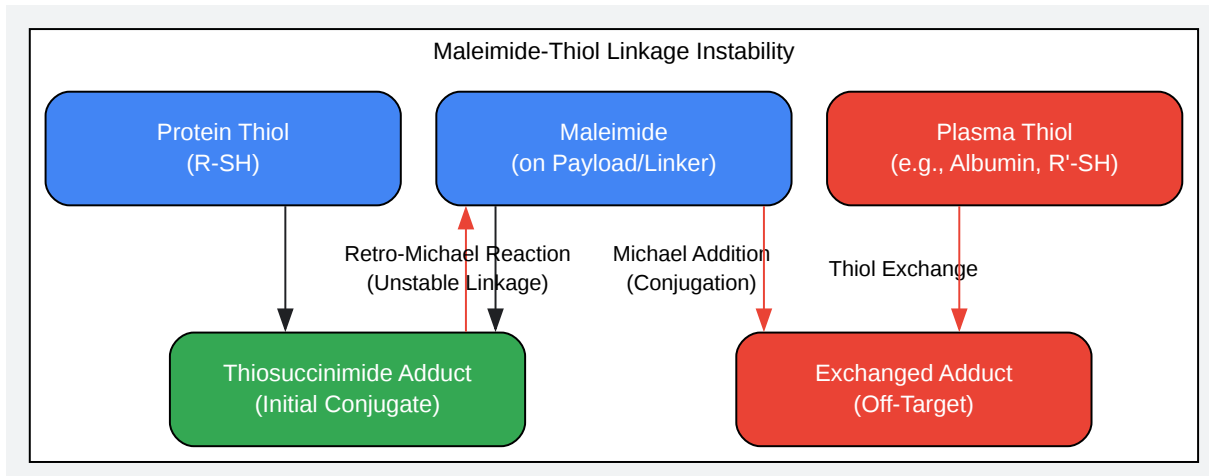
Maleimide-Thiol Linkage Instability

Protein Thiol
(R-SH)

Maleimide
(on Payload/Linker)

Plasma Thiol
(e.g., Albumin, R'-SH)

Retro-Michael Reaction
(Unstable Linkage)

Michael Addition
(Conjugation)

Thiol Exchange

Thiosuccinimide Adduct
(Initial Conjugate)

Exchanged Adduct
(Off-Target)